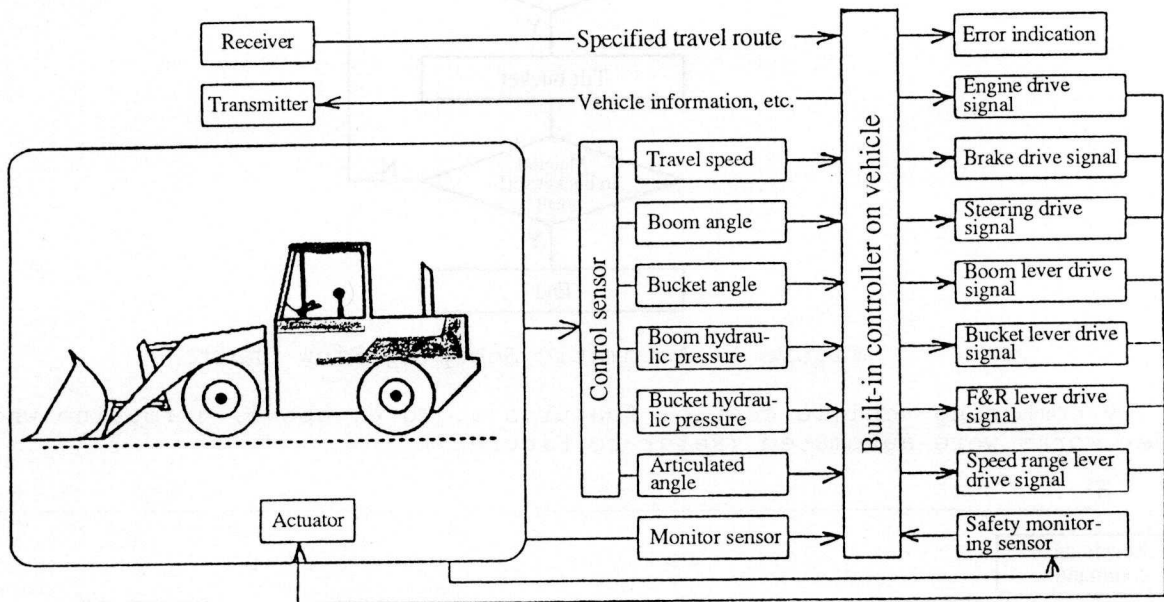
Receiver

Specified travel route

Error indication

Transmitter

Vehicle information, etc.

Engine drive signal

Built-in controller on vehicle

Control sensor

Travel speed

Brake drive signal

Boom angle

Steering drive signal

Bucket angle

Boom lever drive signal

Boom hydraulic pressure

Bucket lever drive signal

Bucket hydraulic pressure

F&R lever drive signal

Articulated angle

Speed range lever drive signal

Actuator

Monitor sensor

Safety monitoring sensor